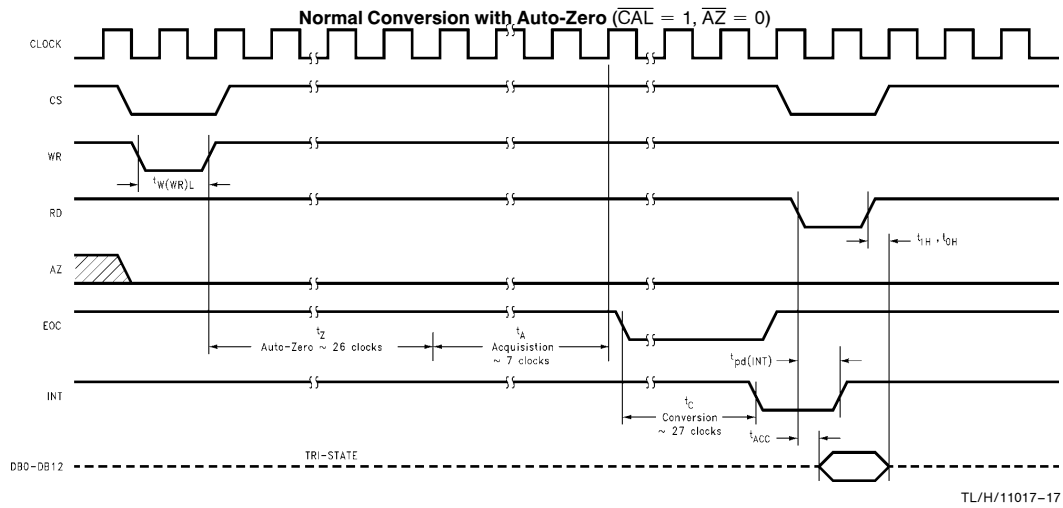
Normal Conversion with Auto-Zero ($\overline{CAL} = 1$, $\overline{AZ} = 0$)

CLOCK

CS

WR

$t_{W(WR)L}$

RD

$t_{1H}, t_{0H}$

AZ

EOC

$t_Z$
Auto-Zero ~ 26 clocks

$t_A$
Acquisition
~ 7 clocks

$t_{pd(INT)}$

INT

$t_C$
Conversion
~ 27 clocks

$t_{ACC}$

DB0–DB12

TRI-STATE

TL/H/11017–17